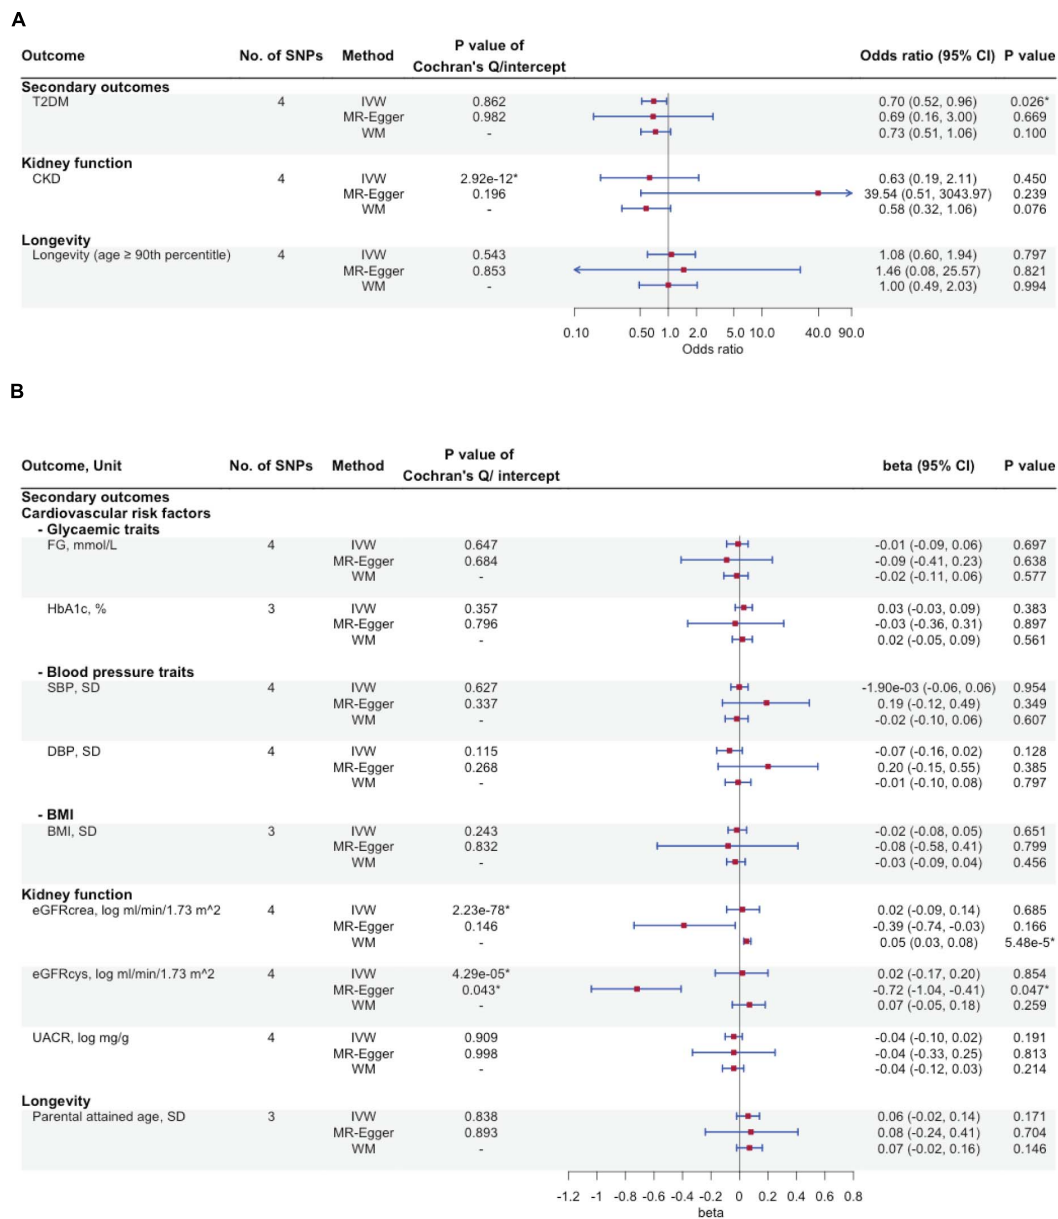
A

| Outcome | No. of SNPs | Method | P value of Cochran's Q/intercept | Odds ratio (95% CI) | P value |
|---|---|---|---|---|---|
| **Secondary outcomes** | | | | | |
| T2DM | 4 | IVW | 0.862 | 0.70 (0.52, 0.96) | 0.026* |
| | | MR-Egger | 0.982 | 0.69 (0.16, 3.00) | 0.669 |
| | | WM | - | 0.73 (0.51, 1.06) | 0.100 |
| **Kidney function** | | | | | |
| CKD | 4 | IVW | 2.92e-12* | 0.63 (0.19, 2.11) | 0.450 |
| | | MR-Egger | 0.196 | 39.54 (0.51, 3043.97) | 0.239 |
| | | WM | - | 0.58 (0.32, 1.06) | 0.076 |
| **Longevity** | | | | | |
| Longevity (age ≥ 90th percentile) | 4 | IVW | 0.543 | 1.08 (0.60, 1.94) | 0.797 |
| | | MR-Egger | 0.853 | 1.46 (0.08, 25.57) | 0.821 |
| | | WM | - | 1.00 (0.49, 2.03) | 0.994 |

0.10 0.50 1.0 2.0 5.0 10.0 40.0 90.0
Odds ratio

B

| Outcome, Unit | No. of SNPs | Method | P value of Cochran's Q/ intercept | beta (95% CI) | P value |
|---|---|---|---|---|---|
| **Secondary outcomes** | | | | | |
| **Cardiovascular risk factors** | | | | | |
| **- Glycaemic traits** | | | | | |
| FG, mmol/L | 4 | IVW | 0.647 | -0.01 (-0.09, 0.06) | 0.697 |
| | | MR-Egger | 0.684 | -0.09 (-0.41, 0.23) | 0.638 |
| | | WM | - | -0.02 (-0.11, 0.06) | 0.577 |
| HbA1c, % | 3 | IVW | 0.357 | 0.03 (-0.03, 0.09) | 0.383 |
| | | MR-Egger | 0.796 | -0.03 (-0.36, 0.31) | 0.897 |
| | | WM | - | 0.02 (-0.05, 0.09) | 0.561 |
| **- Blood pressure traits** | | | | | |
| SBP, SD | 4 | IVW | 0.627 | -1.90e-03 (-0.06, 0.06) | 0.954 |
| | | MR-Egger | 0.337 | 0.19 (-0.12, 0.49) | 0.349 |
| | | WM | - | -0.02 (-0.10, 0.06) | 0.607 |
| DBP, SD | 4 | IVW | 0.115 | -0.07 (-0.16, 0.02) | 0.128 |
| | | MR-Egger | 0.268 | 0.20 (-0.15, 0.55) | 0.385 |
| | | WM | - | -0.01 (-0.10, 0.08) | 0.797 |
| **- BMI** | | | | | |
| BMI, SD | 3 | IVW | 0.243 | -0.02 (-0.08, 0.05) | 0.651 |
| | | MR-Egger | 0.832 | -0.08 (-0.58, 0.41) | 0.799 |
| | | WM | - | -0.03 (-0.09, 0.04) | 0.456 |
| **Kidney function** | | | | | |
| eGFRcrea, log ml/min/1.73 m^2 | 4 | IVW | 2.23e-78* | 0.02 (-0.09, 0.14) | 0.685 |
| | | MR-Egger | 0.146 | -0.39 (-0.74, -0.03) | 0.166 |
| | | WM | - | 0.05 (0.03, 0.08) | 5.48e-5* |
| eGFRcys, log ml/min/1.73 m^2 | 4 | IVW | 4.29e-05* | 0.02 (-0.17, 0.20) | 0.854 |
| | | MR-Egger | 0.043* | -0.72 (-1.04, -0.41) | 0.047* |
| | | WM | - | 0.07 (-0.05, 0.18) | 0.259 |
| UACR, log mg/g | 4 | IVW | 0.909 | -0.04 (-0.10, 0.02) | 0.191 |
| | | MR-Egger | 0.998 | -0.04 (-0.33, 0.25) | 0.813 |
| | | WM | - | -0.04 (-0.12, 0.03) | 0.214 |
| **Longevity** | | | | | |
| Parental attained age, SD | 3 | IVW | 0.838 | 0.06 (-0.02, 0.14) | 0.171 |
| | | MR-Egger | 0.893 | 0.08 (-0.24, 0.41) | 0.704 |
| | | WM | - | 0.07 (-0.02, 0.16) | 0.146 |

-1.2 -1 -0.8 -0.6 -0.4 -0.2 0 0.2 0.4 0.6 0.8
beta